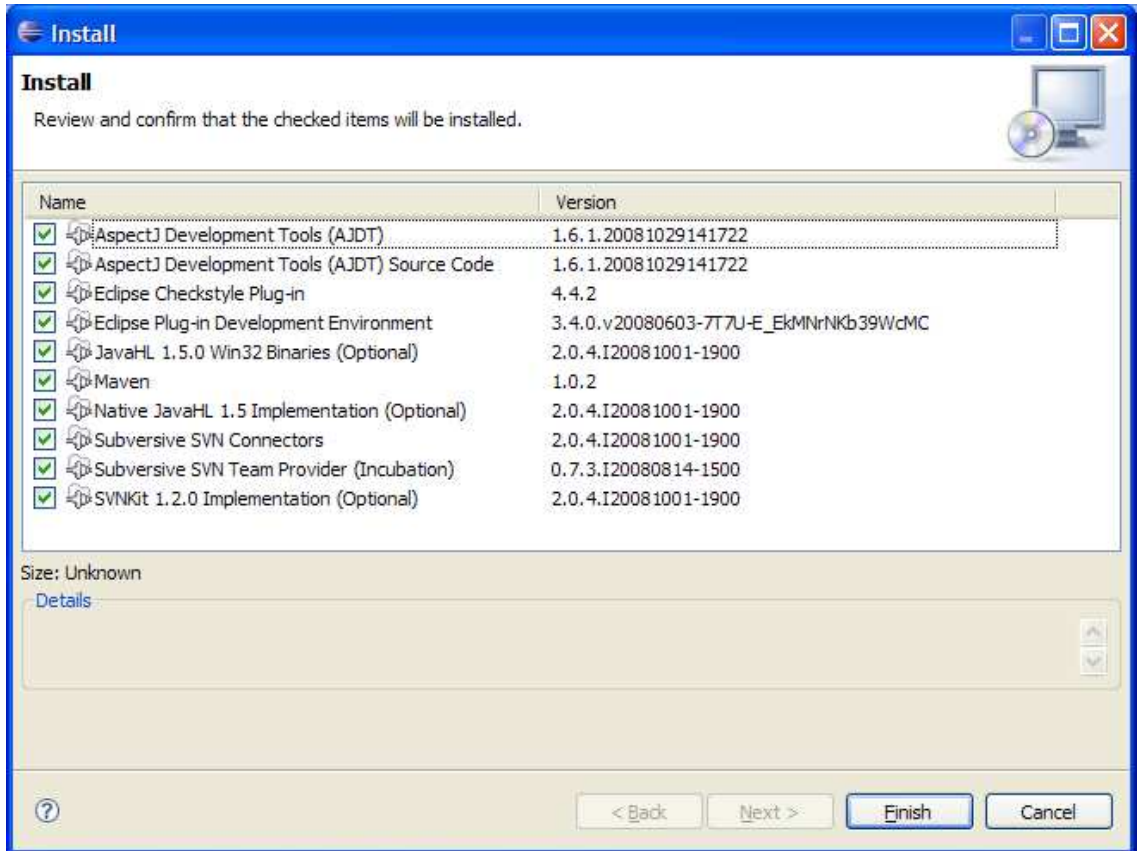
Install

Install

Review and confirm that the checked items will be installed.

| Name | Version |
|---|---|
| AspectJ Development Tools (AJDT) | 1.6.1.20081029141722 |
| AspectJ Development Tools (AJDT) Source Code | 1.6.1.20081029141722 |
| Eclipse Checkstyle Plug-in | 4.4.2 |
| Eclipse Plug-in Development Environment | 3.4.0.v20080603-7T7U-E_EkMNrNKb39WcMC |
| JavaHL 1.5.0 Win32 Binaries (Optional) | 2.0.4.I20081001-1900 |
| Maven | 1.0.2 |
| Native JavaHL 1.5 Implementation (Optional) | 2.0.4.I20081001-1900 |
| Subversive SVN Connectors | 2.0.4.I20081001-1900 |
| Subversive SVN Team Provider (Incubation) | 0.7.3.I20080814-1500 |
| SVNKit 1.2.0 Implementation (Optional) | 2.0.4.I20081001-1900 |

Size: Unknown

Details

< Back    Next >    Finish    Cancel